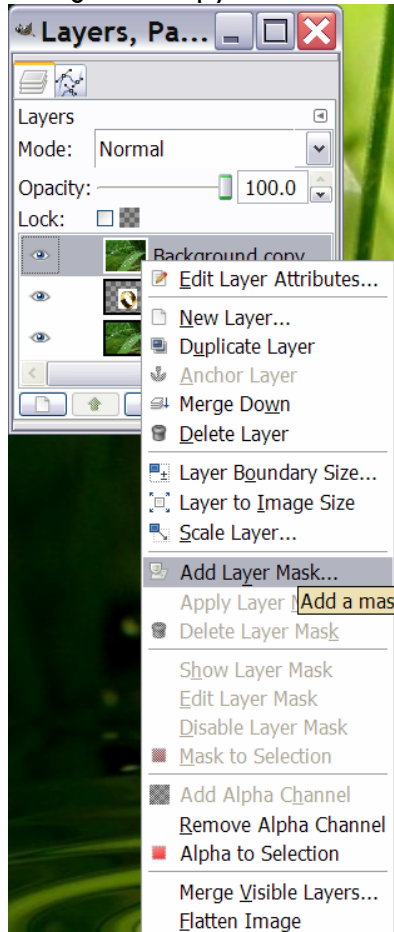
Layers, Pa...

Layers
Mode: Normal
Opacity: 100.0
Lock:

Background copy

Edit Layer Attributes...
New Layer...
Duplicate Layer
Anchor Layer
Merge Down
Delete Layer
Layer Boundary Size...
Layer to Image Size
Scale Layer...
Add Layer Mask...
Apply Layer M
Add a mas
Delete Layer Mask
Show Layer Mask
Edit Layer Mask
Disable Layer Mask
Mask to Selection
Add Alpha Channel
Remove Alpha Channel
Alpha to Selection
Merge Visible Layers...
Flatten Image